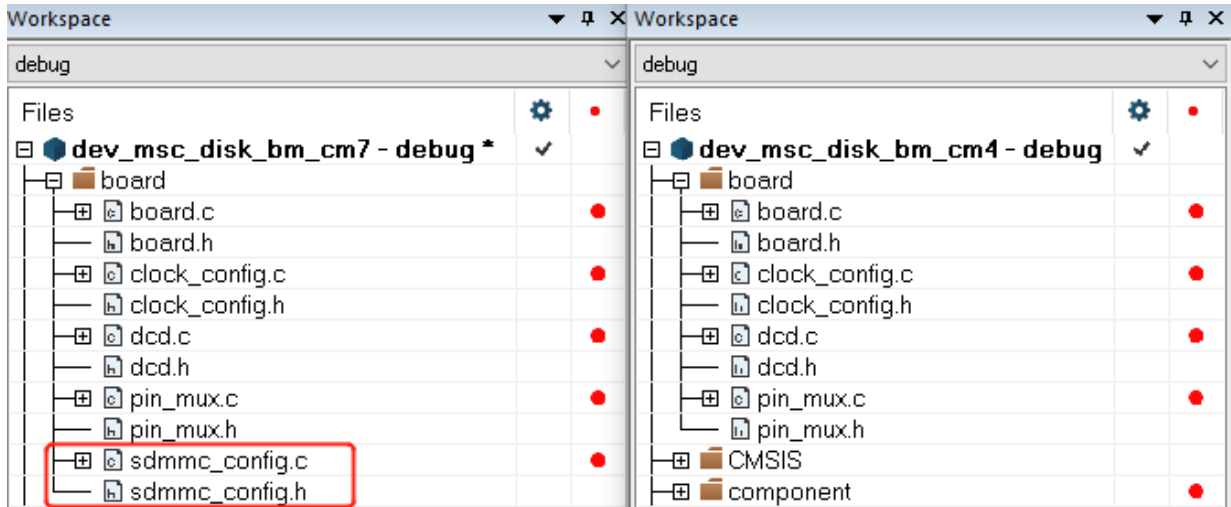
Workspace ▾ ᵖ ✕

debug

Files

dev_msc_disk_bm_cm7 - debug *

board

board.c

board.h

clock_config.c

clock_config.h

dcd.c

dcd.h

pin_mux.c

pin_mux.h

sdmmc_config.c

sdmmc_config.h

Workspace ▾ ᵖ ✕

debug

Files

dev_msc_disk_bm_cm4 - debug

board

board.c

board.h

clock_config.c

clock_config.h

dcd.c

dcd.h

pin_mux.c

pin_mux.h

CMSIS

component